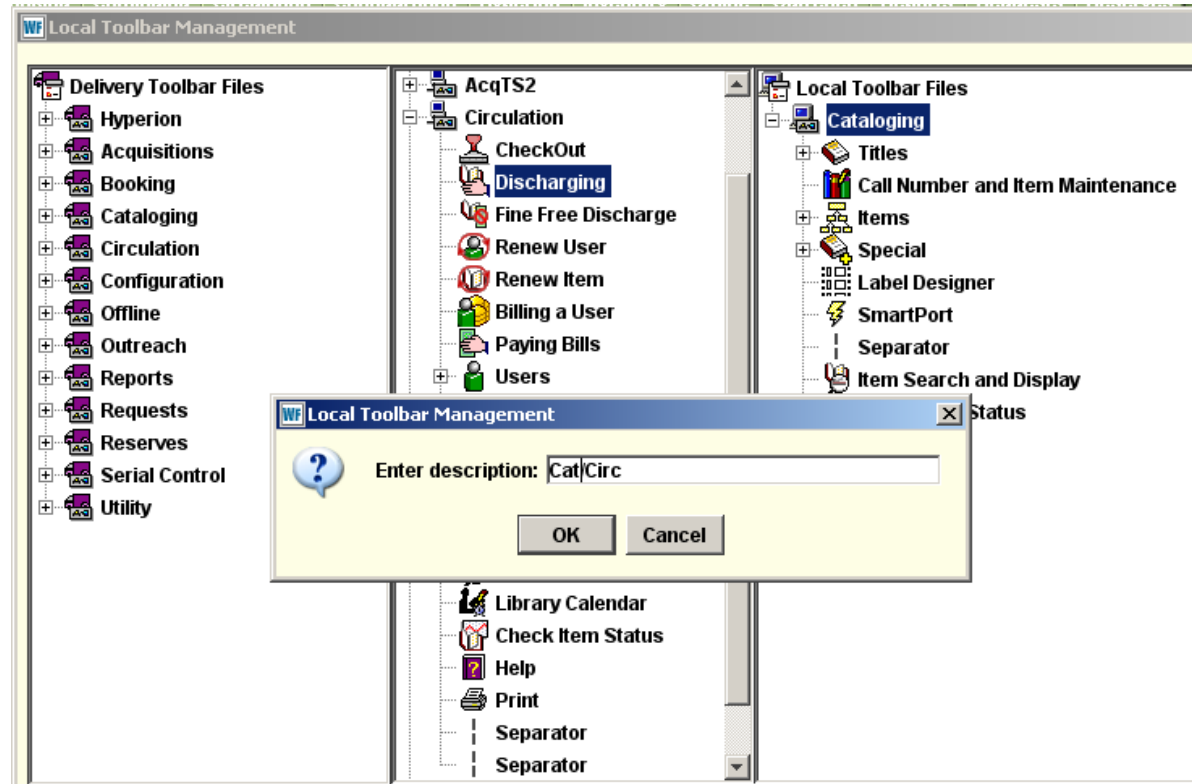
WF Local Toolbar Management

Delivery Toolbar Files
Hyperion
Acquisitions
Booking
Cataloging
Circulation
Configuration
Offline
Outreach
Reports
Requests
Reserves
Serial Control
Utility

AcqTS2
Circulation
CheckOut
Discharging
Fine Free Discharge
Renew User
Renew Item
Billing a User
Paying Bills
Users
Library Calendar
Check Item Status
Help
Print
Separator
Separator

Local Toolbar Files
Cataloging
Titles
Call Number and Item Maintenance
Items
Special
Label Designer
SmartPort
Separator
Item Search and Display
Status

WF Local Toolbar Management
Enter description: Cat/Circ
OK
Cancel